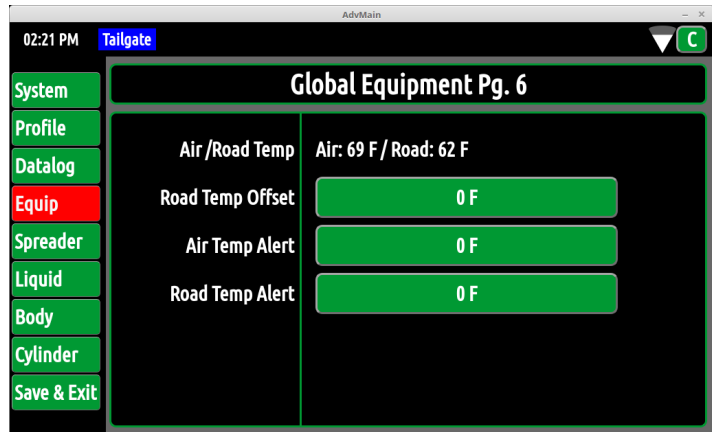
AdvMain

02:21 PM Tailgate

C

System
Profile
Datalog
Equip
Spreader
Liquid
Body
Cylinder
Save & Exit

Global Equipment Pg. 6

Air /Road Temp Air: 69 F / Road: 62 F
Road Temp Offset 0 F
Air Temp Alert 0 F
Road Temp Alert 0 F